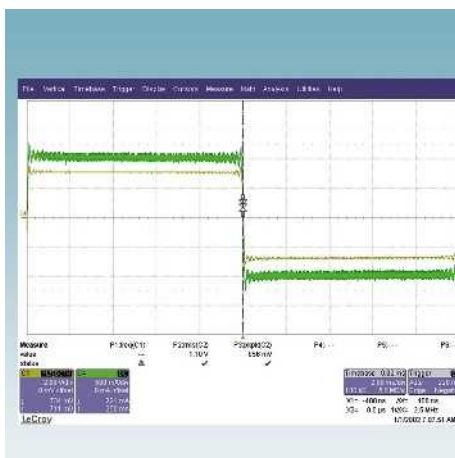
File Vertical Timebase Trigger Display Cursors Measure Math Analysis Utilities Help

Measure P1:rise(C1) P2:ampl(C2) P3:ampl(C2) P4:--- P5:--- P6:---
value --- 1.10 V 558 mV
status

C1 C2
200 mV/div 500 mV/div
0 mV offset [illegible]
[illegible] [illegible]
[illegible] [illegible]

Timebase 0.0 ms Trigger
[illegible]
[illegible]
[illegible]

LeCroy
1/7/2002 7:07:51 AM